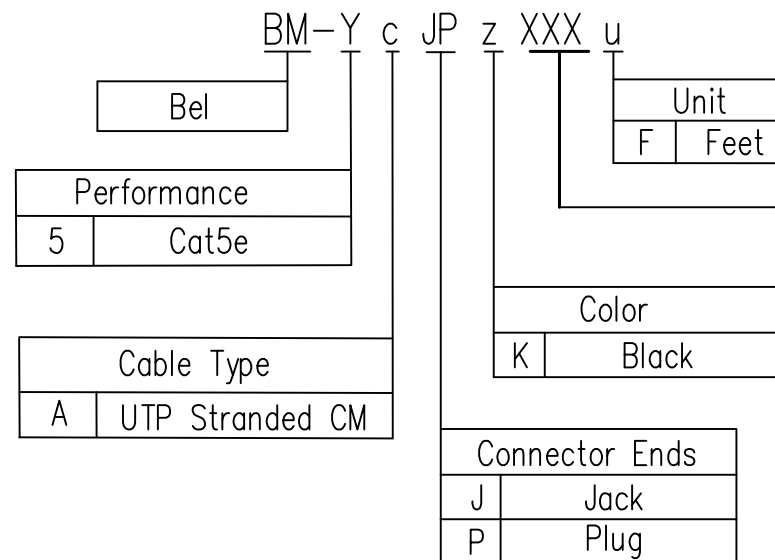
BM–Y c JP z XXX u

Bel

| Performance | |
|---|---|
| 5 | Cat5e |

| Cable Type | |
|---|---|
| A | UTP Stranded CM |

| Unit | |
|---|---|
| F | Feet |

| Color | |
|---|---|
| K | Black |

| Connector Ends | |
|---|---|
| J | Jack |
| P | Plug |